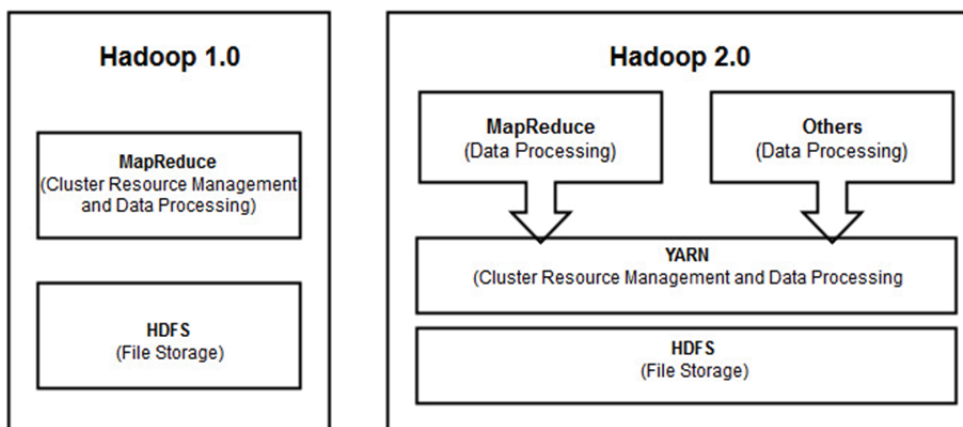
Hadoop 1.0

MapReduce
(Cluster Resource Management and Data Processing)

HDFS
(File Storage)

Hadoop 2.0

MapReduce
(Data Processing)

Others
(Data Processing)

YARN
(Cluster Resource Management and Data Processing

HDFS
(File Storage)